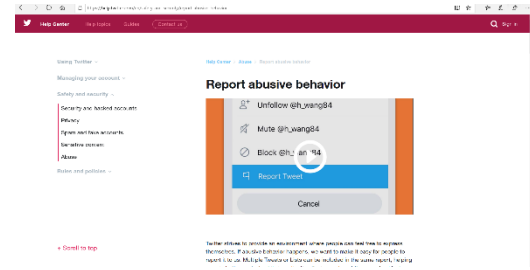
Help Center Help topics Guides Contact us

Sign in

Using Twitter

Managing your account

Safety and security

Security and hacked accounts

Privacy

Spam and fake accounts

Sensitive content

Abuse

Rules and policies

Help Center > Abuse > Report abusive behavior

Report abusive behavior

Unfollow @h_wang84

Mute @h_wang84

Block @h_wang84

Report Tweet

Cancel

Scroll to top

Twitter strives to provide an environment where people can feel free to express themselves. If abusive behavior happens, we want to make it easy for people to report it to us. Multiple Tweets or accounts can be included in the same report, helping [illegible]